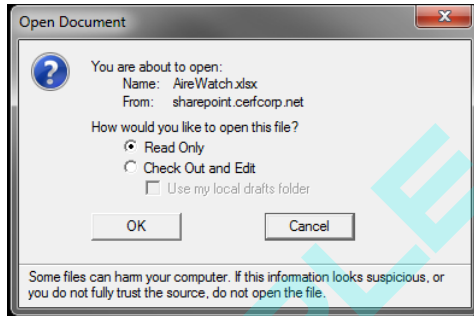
Open Document

You are about to open:
Name: AireWatch.xlsx
From: sharepoint.cerfcorp.net

How would you like to open this file?
Read Only
Check Out and Edit
Use my local drafts folder

OK
Cancel

Some files can harm your computer. If this information looks suspicious, or you do not fully trust the source, do not open the file.